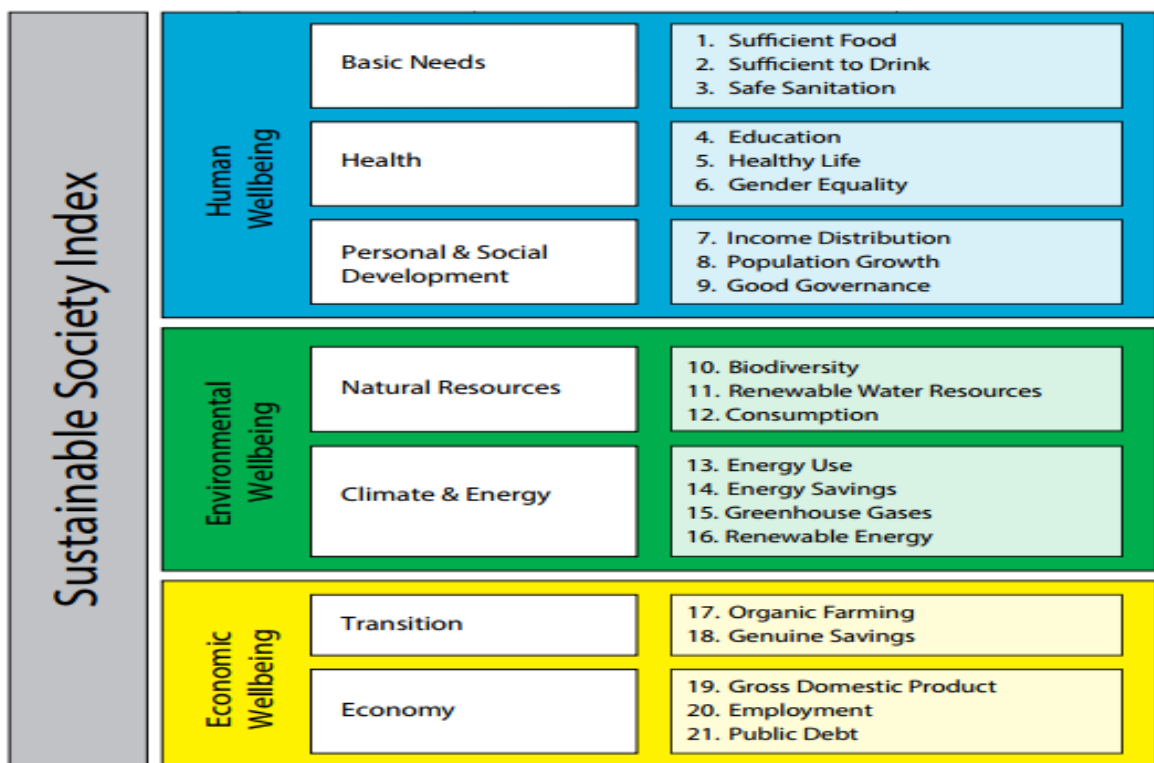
Sustainable Society Index

Human Wellbeing

Basic Needs

1. Sufficient Food
2. Sufficient to Drink
3. Safe Sanitation

Health

4. Education
5. Healthy Life
6. Gender Equality

Personal & Social Development

7. Income Distribution
8. Population Growth
9. Good Governance

Environmental Wellbeing

Natural Resources

10. Biodiversity
11. Renewable Water Resources
12. Consumption

Climate & Energy

13. Energy Use
14. Energy Savings
15. Greenhouse Gases
16. Renewable Energy

Economic Wellbeing

Transition

17. Organic Farming
18. Genuine Savings

Economy

19. Gross Domestic Product
20. Employment
21. Public Debt